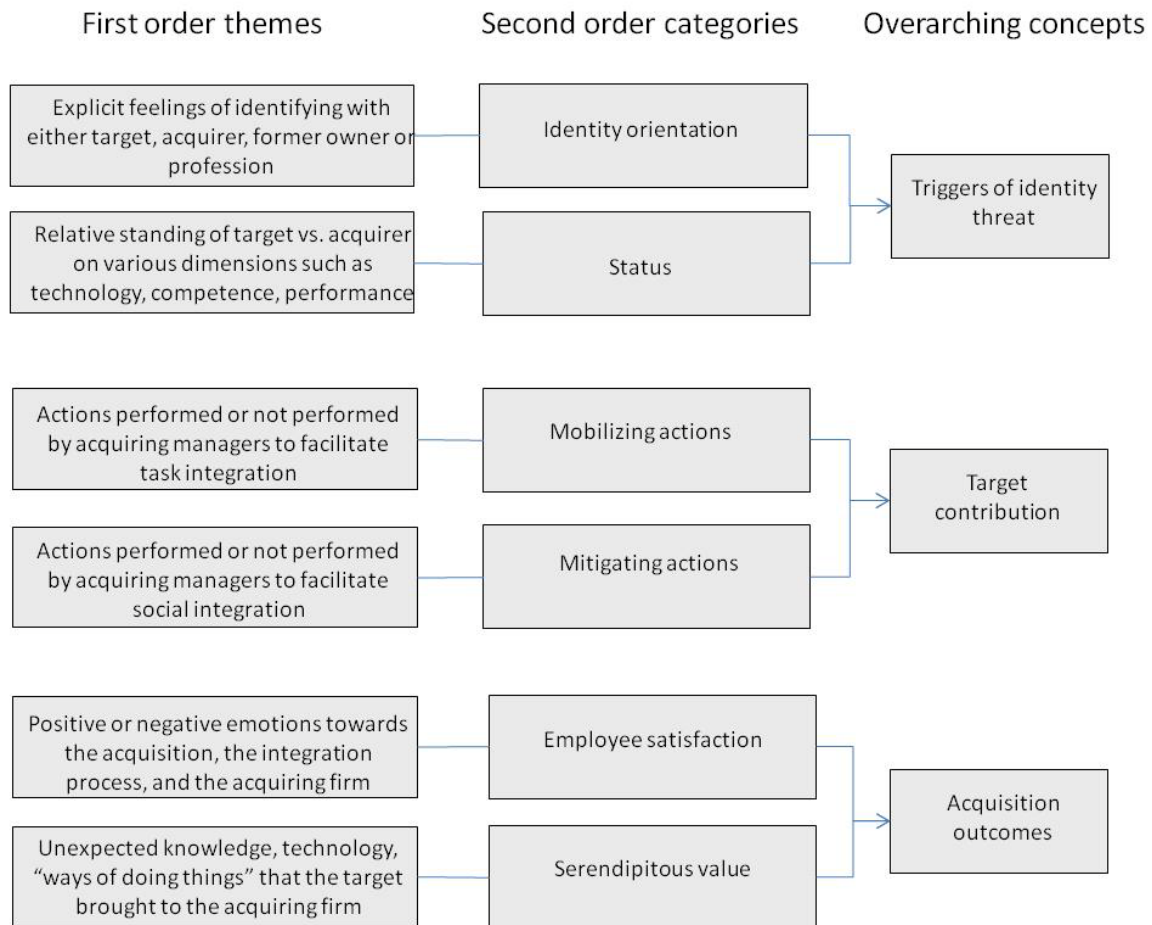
First order themes

Second order categories

Overarching concepts

Explicit feelings of identifying with either target, acquirer, former owner or profession

Identity orientation

Relative standing of target vs. acquirer on various dimensions such as technology, competence, performance

Status

Triggers of identity threat

Actions performed or not performed by acquiring managers to facilitate task integration

Mobilizing actions

Actions performed or not performed by acquiring managers to facilitate social integration

Mitigating actions

Target contribution

Positive or negative emotions towards the acquisition, the integration process, and the acquiring firm

Employee satisfaction

Unexpected knowledge, technology, "ways of doing things" that the target brought to the acquiring firm

Serendipitous value

Acquisition outcomes